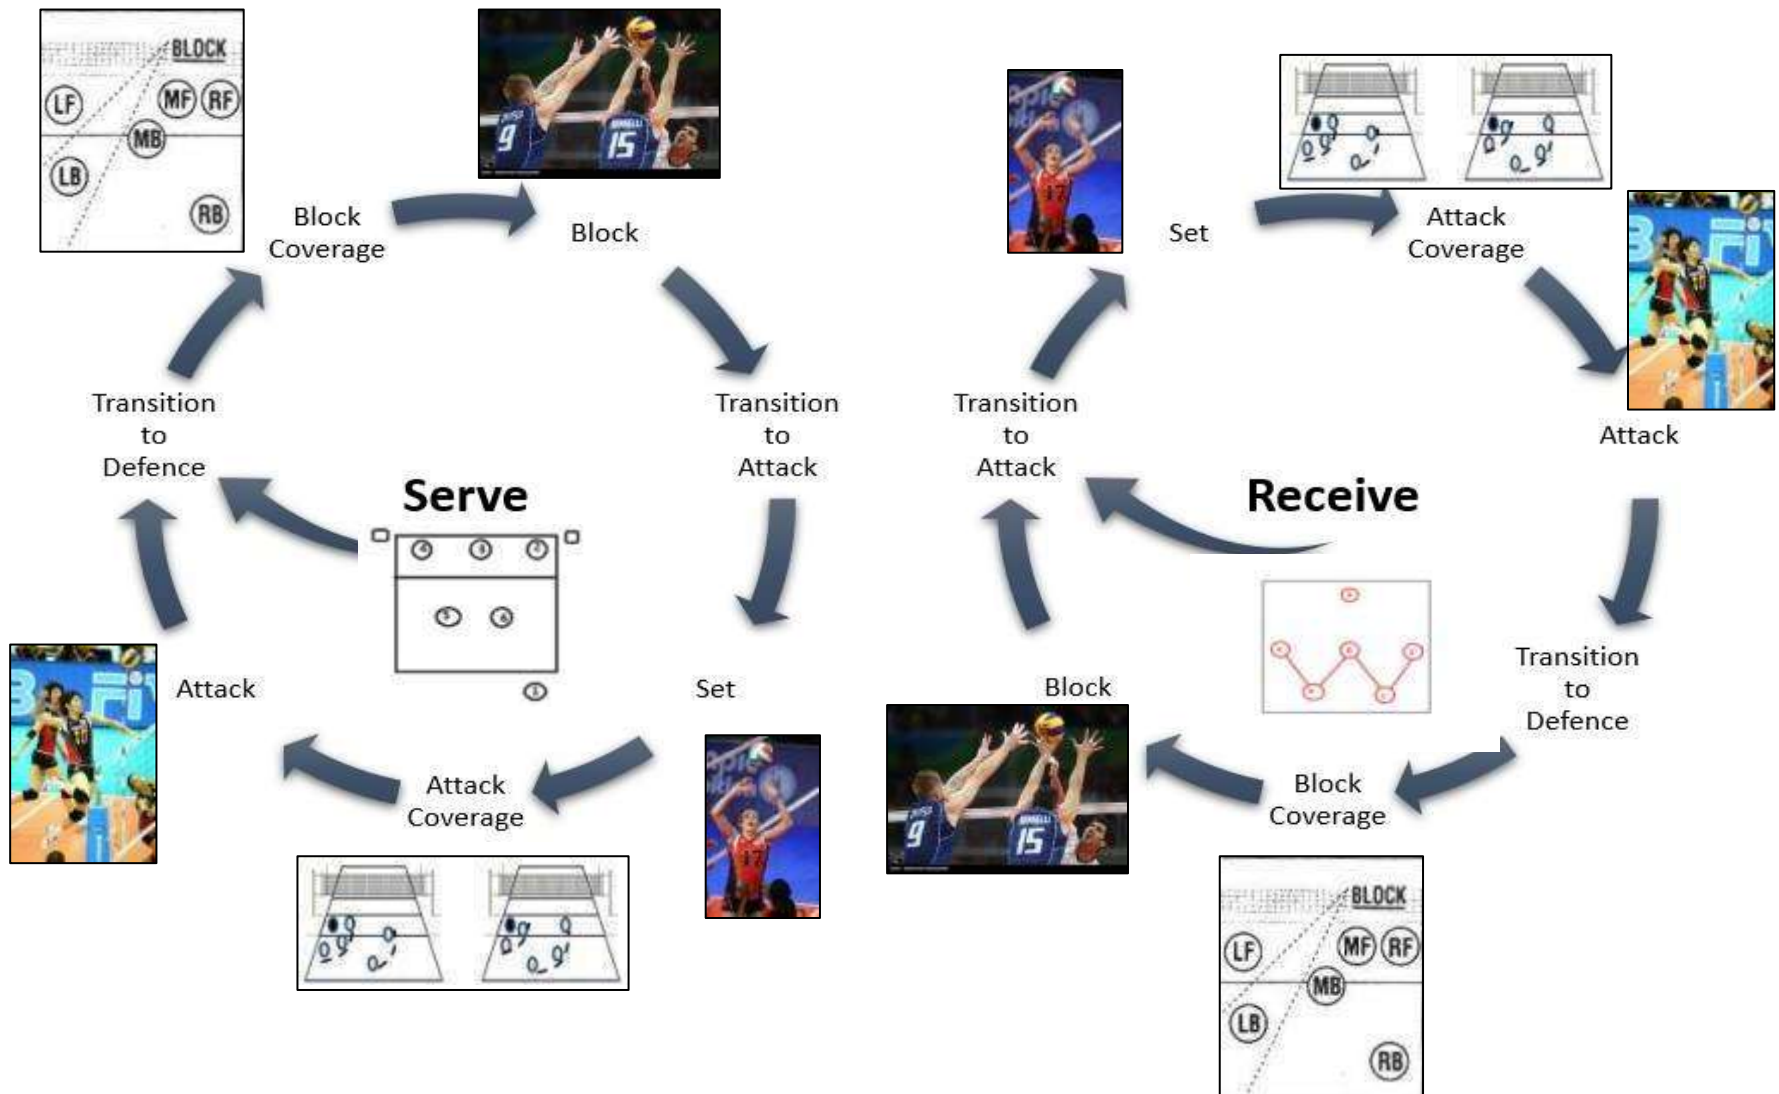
BLOCK
LF
MF
RF
MB
LB
RB

Block Coverage

Block

Set

Attack Coverage

Attack

Transition to Defence

Transition to Attack

Transition to Attack

Serve

Receive

Attack

Set

Block

Transition to Defence

Attack Coverage

Block Coverage

BLOCK
LF
MF
RF
MB
LB
RB